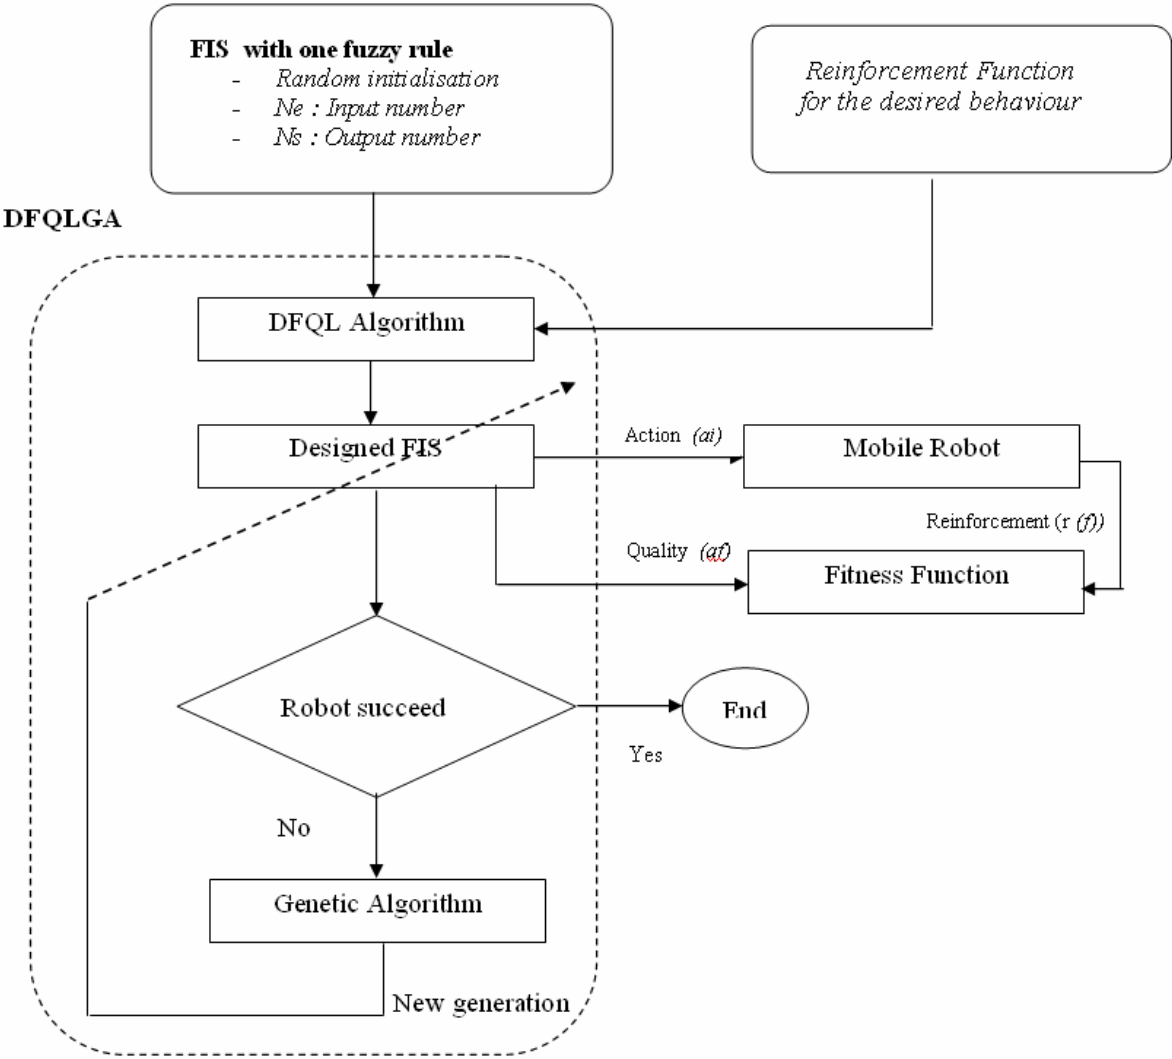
FIS with one fuzzy rule
- Random initialisation
- Ne : Input number
- Ns : Output number

Reinforcement Function for the desired behaviour

DFQLGA

DFQL Algorithm

Designed FIS

Action (ai)

Mobile Robot

Reinforcement (r (f))

Quality (af)

Fitness Function

Robot succeed

End

Yes

No

Genetic Algorithm

New generation